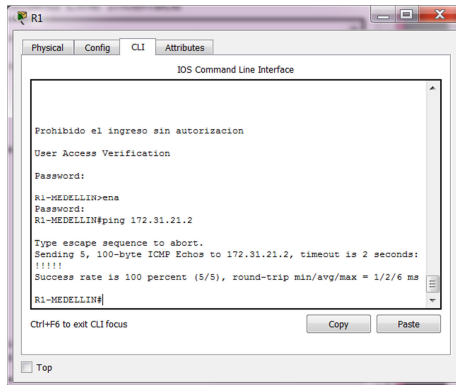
R1

Physical Config CLI Attributes

IOS Command Line Interface

Prohibido el ingreso sin autorizacion

User Access Verification

Password:

R1-MEDELLIN>ena
Password:
R1-MEDELLIN#ping 172.31.21.2

Type escape sequence to abort.
Sending 5, 100-byte ICMP Echos to 172.31.21.2, timeout is 2 seconds:
!!!!!
Success rate is 100 percent (5/5), round-trip min/avg/max = 1/2/6 ms

R1-MEDELLIN#

Ctrl+F6 to exit CLI focus

Copy

Paste

Top